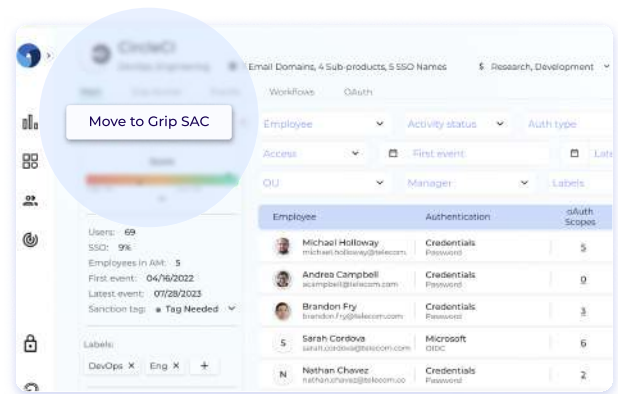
CircleCI

DevOps Engineering

Email Domains, 4 Sub-products, 5 SSO Names

$ Research, Development

Workflows

OAuth

Move to Grip SAC

Employee

Activity status

Auth type

Access

First event

Last

OU

Manager

Labels

Score

Users: 69

SSO: 9%

Employees in AM: 5

First event: 04/16/2022

Latest event: 07/28/2023

Sanction tag: Tag Needed

Labels:

DevOps ×

Eng ×

+

| Employee | Authentication | oAuth Scopes |
|---|---|---|
| Michael Holloway michael.holloway@telecom.com | Credentials Password | 5 |
| Andrea Campbell acampbell@telecom.com | Credentials Password | 0 |
| Brandon Fry brandon.fry@telecom.com | Credentials Password | 3 |
| Sarah Cordova sarah.cordova@telecom.com | Microsoft OIDC | 6 |
| Nathan Chavez nathan.chavez@telecom.co | Credentials Password | 2 |